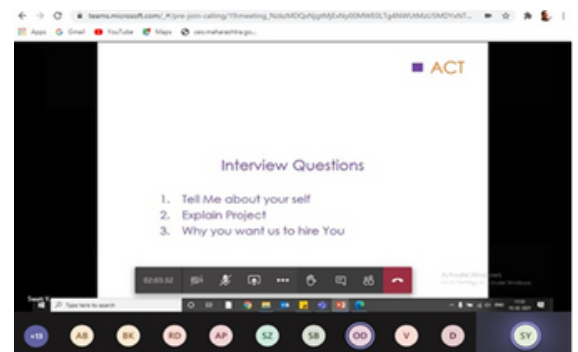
teams.microsoft.com/_#/pre-join-calling/19:meeting_NzIzMDQxNjgtMjExNy00MWE0LTg4NWUtMzU5MDYxNT...

Apps Gmail YouTube Maps ceo.maharashtra.go...

ACT

Interview Questions

1. Tell Me about your self
2. Explain Project
3. Why you want us to hire You

02:03:32

Activate Windows
Go to Settings to activate Windows.

Type here to search

+13 AB BK RD AP SZ SB OD V D SY